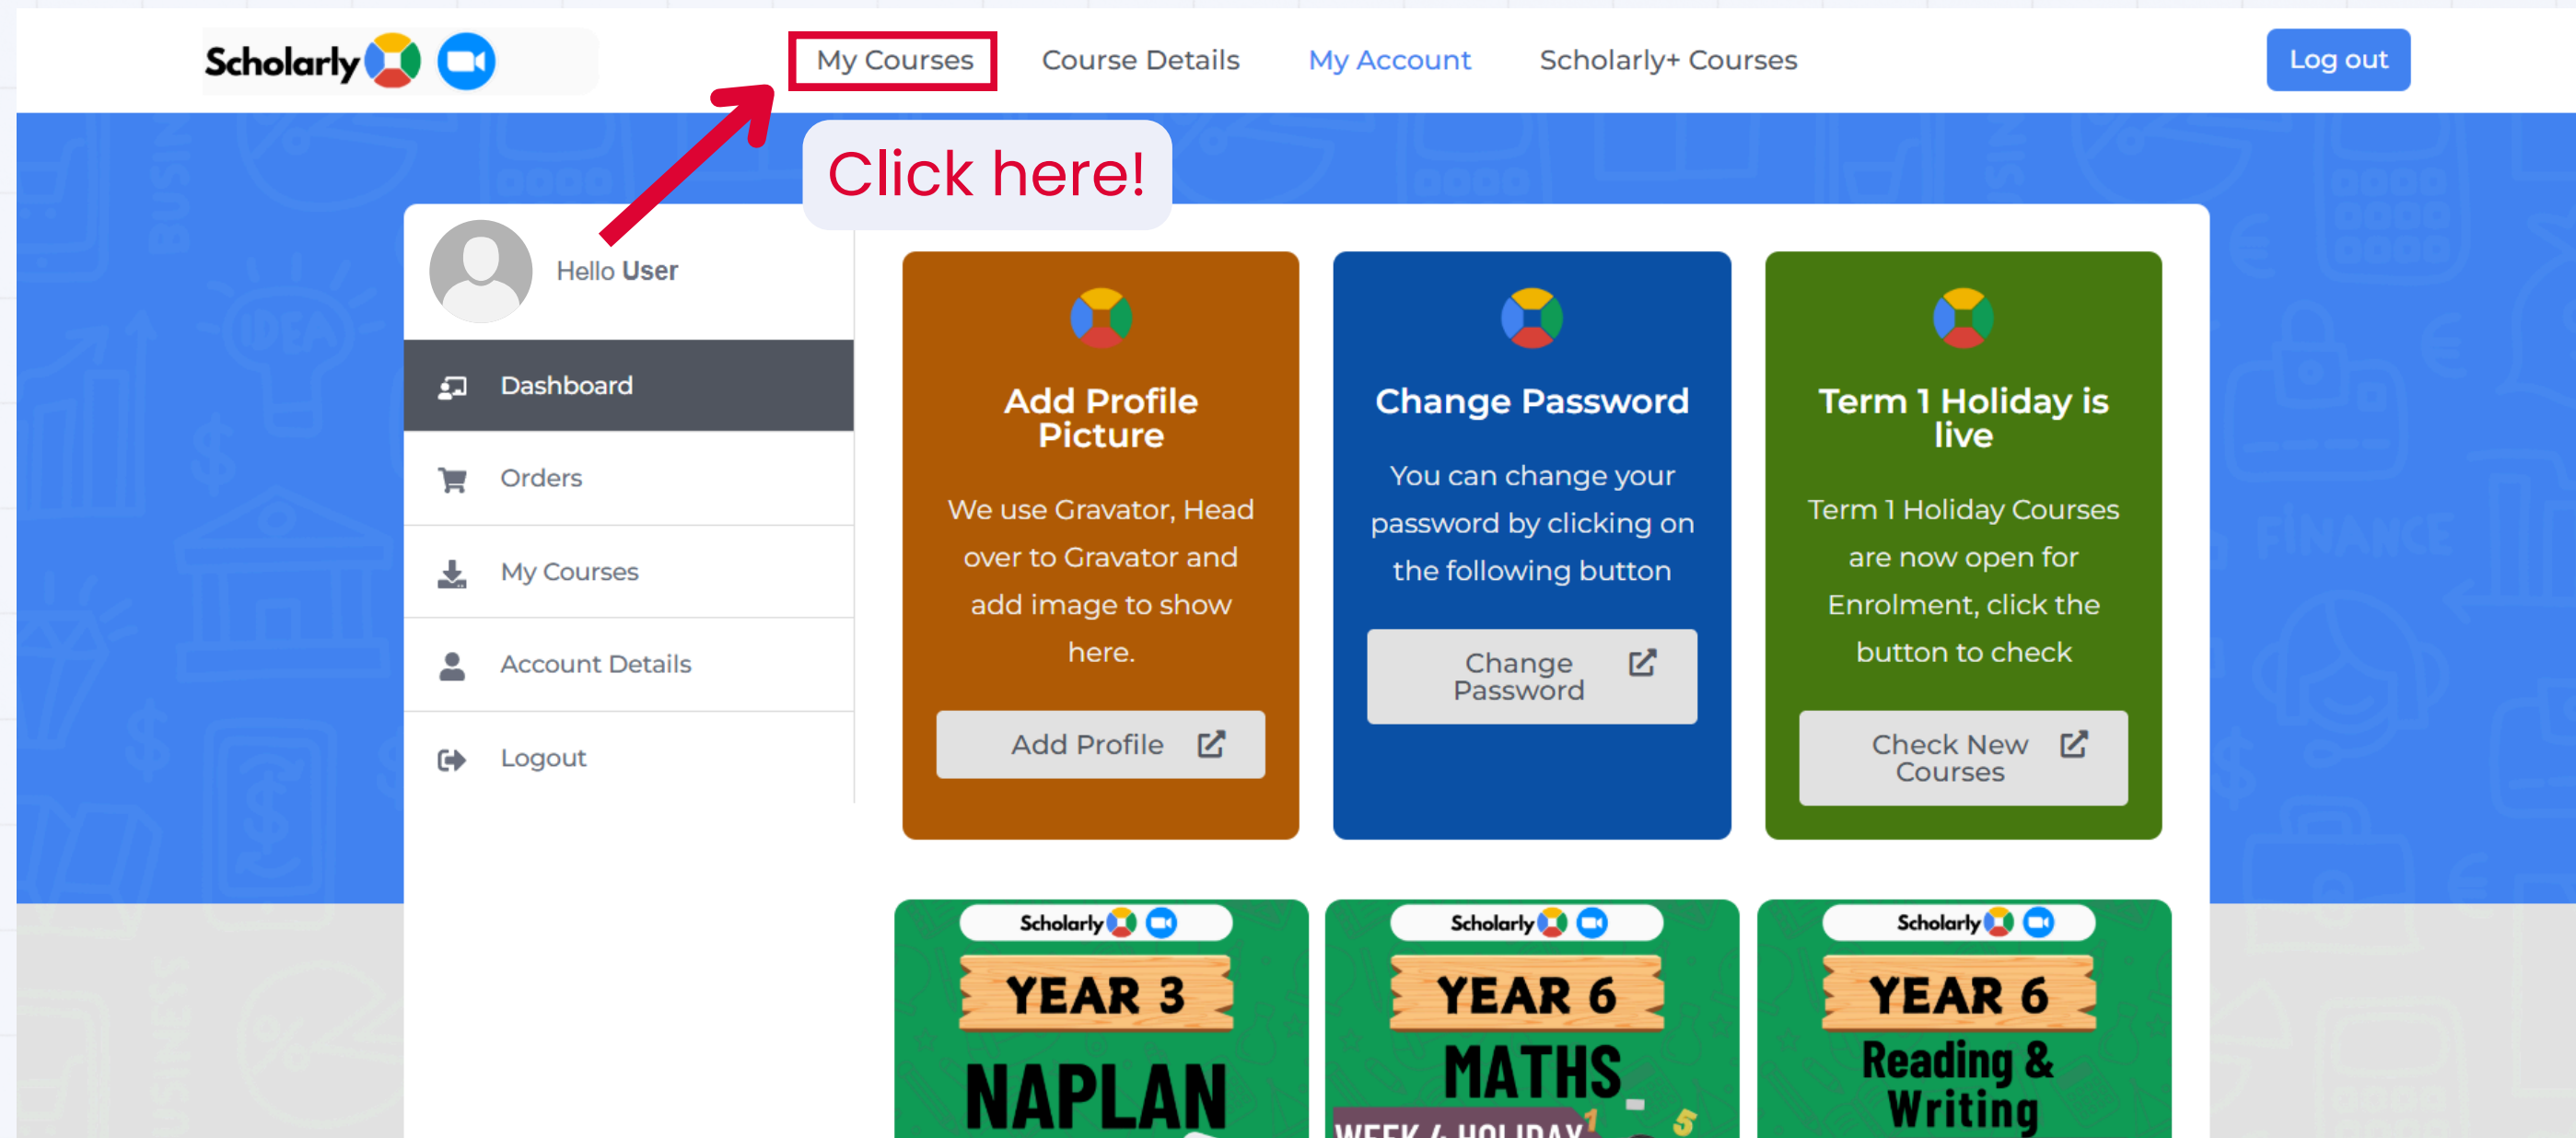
Scholarly

My Courses
Course Details
My Account
Scholarly+ Courses
Log out

Click here!

Hello User

Dashboard
Orders
My Courses
Account Details
Logout

Add Profile Picture

We use Gravator, Head over to Gravator and add image to show here.

Add Profile

Change Password

You can change your password by clicking on the following button

Change Password

Term 1 Holiday is live

Term 1 Holiday Courses are now open for Enrolment, click the button to check

Check New Courses

Scholarly
YEAR 3
NAPLAN

Scholarly
YEAR 6
MATHS
WEEK 4 HOLIDAY

Scholarly
YEAR 6
Reading & Writing